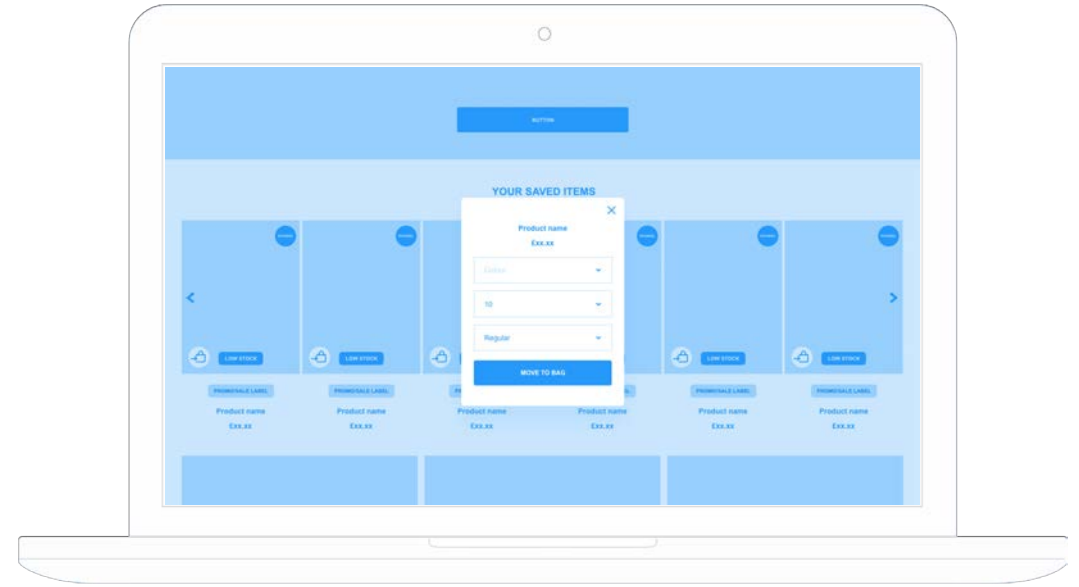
BUTTON

YOUR SAVED ITEMS

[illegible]

LOW STOCK

PROMO/SALE LABEL

Product name

£xx.xx

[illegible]

LOW STOCK

PROMO/SALE LABEL

Product name

£xx.xx

Product name

£xx.xx

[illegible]

10

Regular

MOVE TO BAG

LOW STOCK

Product name

£xx.xx

Product name

£xx.xx

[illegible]

LOW STOCK

PROMO/SALE LABEL

Product name

£xx.xx

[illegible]

LOW STOCK

PROMO/SALE LABEL

Product name

£xx.xx